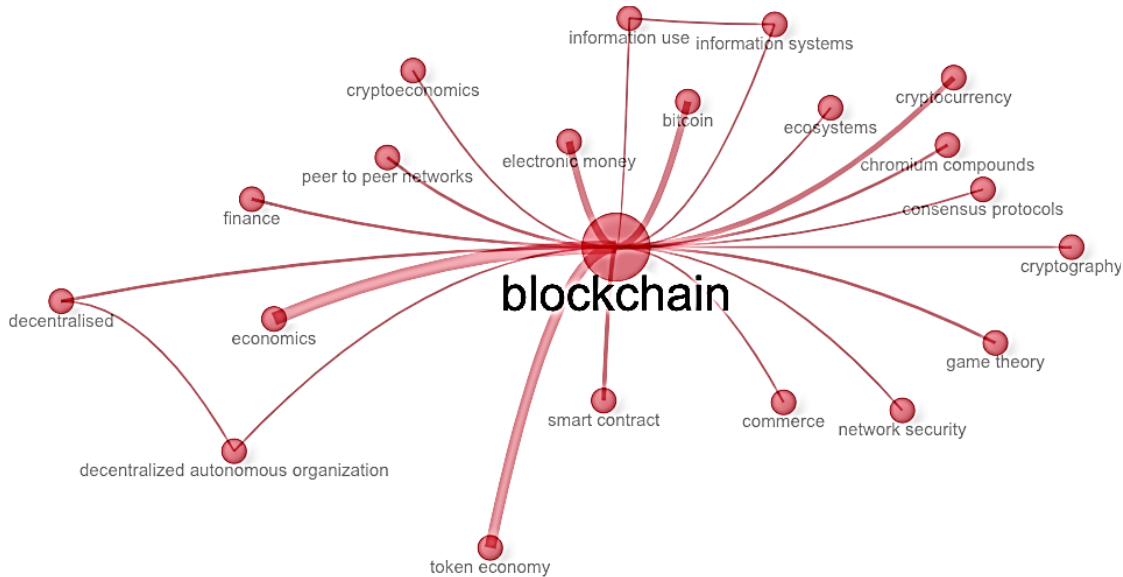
information use
information systems
cryptoeconomics
bitcoin
cryptocurrency
ecosystems
electronic money
chromium compounds
peer to peer networks
consensus protocols
finance
cryptography
blockchain
decentralised
economics
game theory
smart contract
commerce
network security
decentralized autonomous organization
token economy